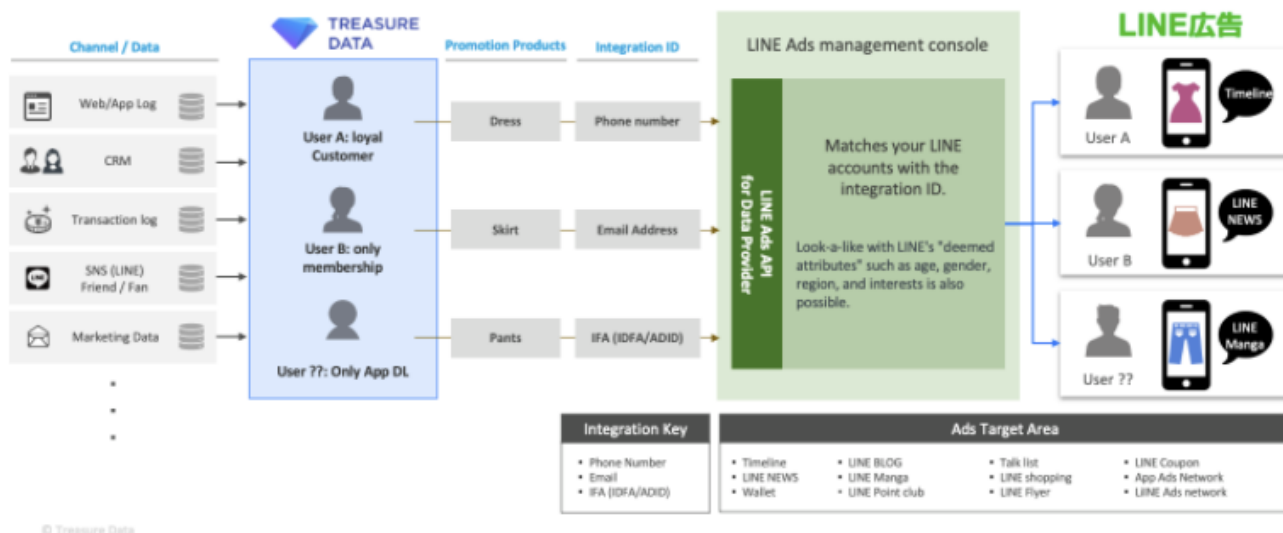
Channel / Data

Web/App Log

CRM

Transaction log

SNS (LINE) Friend / Fan

Marketing Data

TREASURE DATA

User A: loyal Customer

User B: only membership

User ??: Only App DL

Promotion Products

Dress

Skirt

Pants

Integration ID

Phone number

Email Address

IFA (IDFA/ADID)

LINE Ads management console

LINE Ads API for Data Provider

Matches your LINE accounts with the integration ID.

Look-a-like with LINE's "deemed attributes" such as age, gender, region, and interests is also possible.

LINE広告

User A

Timeline

User B

LINE NEWS

User ??

LINE Manga

Integration Key

- Phone Number
- Email
- IFA (IDFA/ADID)

Ads Target Area

- Timeline
- LINE NEWS
- Wallet
- LINE BLOG
- LINE Manga
- LINE Point club
- Talk list
- LINE shopping
- LINE Flyer
- LINE Coupon
- App Ads Network
- LINE Ads network

© Treasure Data